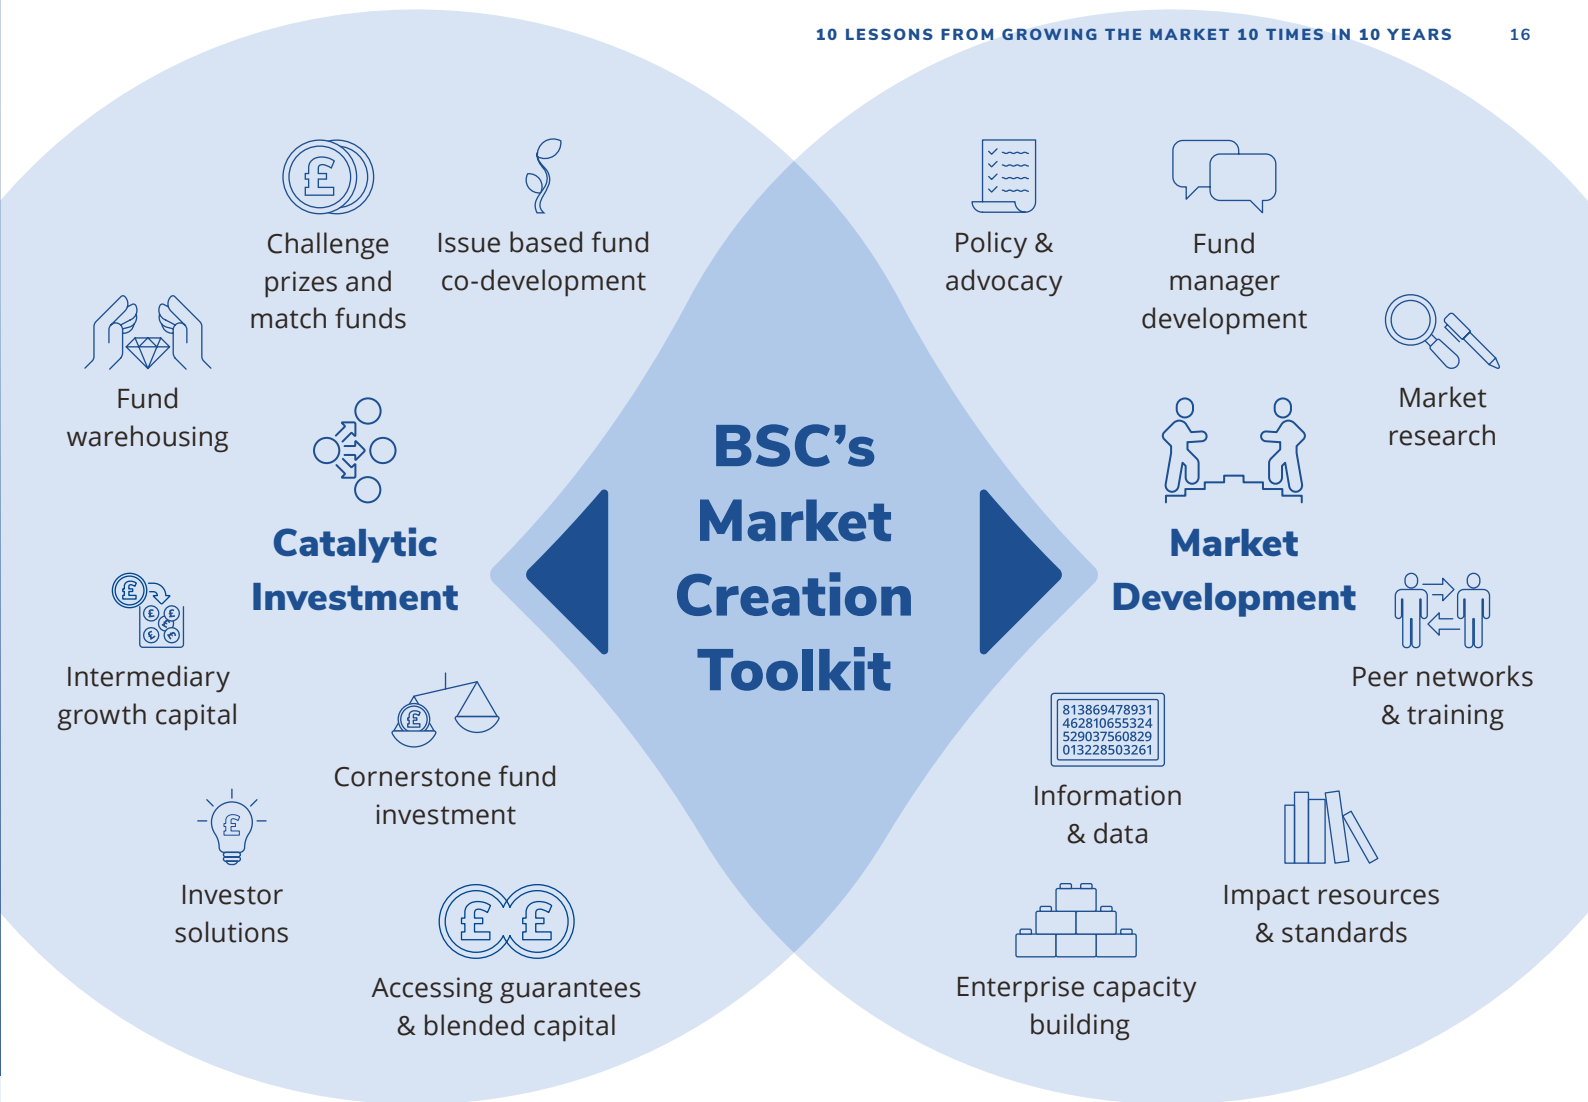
10 LESSONS FROM GROWING THE MARKET 10 TIMES IN 10 YEARS 16

Challenge prizes and match funds

Issue based fund co-development

Fund warehousing

Catalytic Investment

Intermediary growth capital

Cornerstone fund investment

Investor solutions

Accessing guarantees & blended capital

BSC's Market Creation Toolkit

Policy & advocacy

Fund manager development

Market research

Market Development

Peer networks & training

813869478931
462810655324
529037560829
013228503261

Information & data

Impact resources & standards

Enterprise capacity building